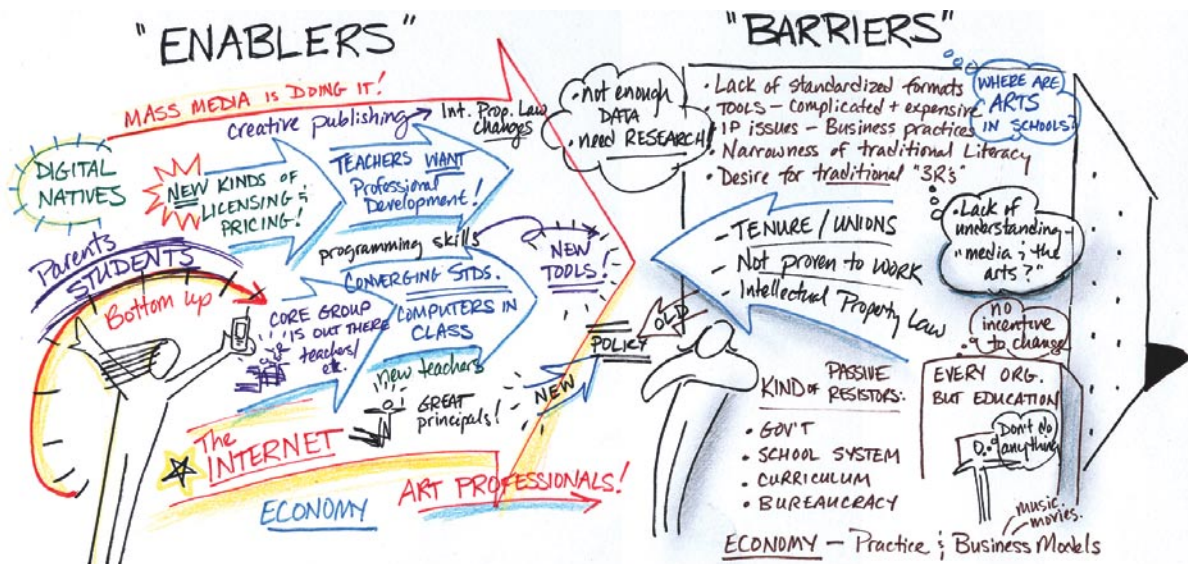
"ENABLERS"

MASS MEDIA IS DOING IT!

Creative publishing

Int. Prop. Law changes

DIGITAL NATIVES

NEW KINDS OF LICENSING & PRICING!

TEACHERS WANT Professional Development!

programming skills

NEW TOOLS!

Parents

STUDENTS

Bottom up

CONVERGING STDS.

CORE GROUP IS OUT THERE teachers/ etc.

COMPUTERS IN CLASS

new teachers

GREAT principals!

NEW

POLICY

OLD

The INTERNET

ECONOMY

ART PROFESSIONALS!

"BARRIERS"

Not enough DATA, need RESEARCH!

- Lack of standardized formats
- TOOLS - complicated + expensive
- IP issues - Business practices
- Narrowness of traditional Literacy
- Desire for traditional "3R's"

WHERE ARE ARTS IN SCHOOLS?

- TENURE / UNIONS
- Not proven to work
- Intellectual Property Law

Lack of understanding "media & the arts?"

no incentive to change

KIND of PASSIVE RESISTORS:

- GOV'T
- SCHOOL SYSTEM
- CURRICULUM
- BUREAUCRACY

EVERY ORG. BUT EDUCATION

Don't do anything

ECONOMY - Practice & Business Models

music, movies.